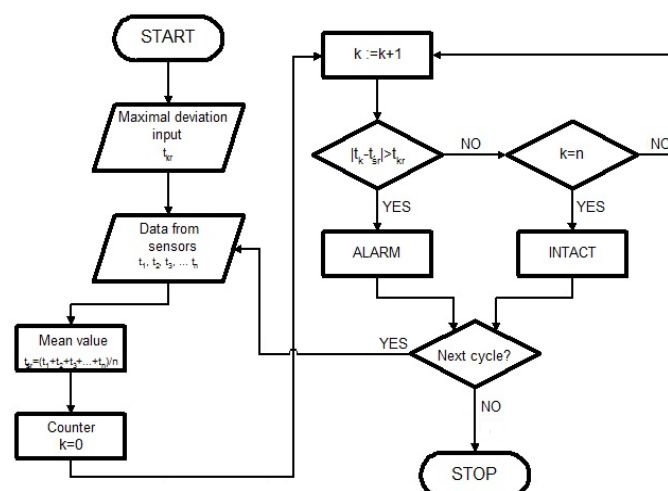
START

Maximal deviation input $t_{kr}$

Data from sensors $t_1, t_2, t_3, \dots t_n$

Mean value $t_{sr}=(t_1+t_2+t_3+\dots+t_n)/n$

Counter k=0

k :=k+1

$|t_k-t_{sr}|>t_{kr}$

NO

k=n

NO

YES

YES

ALARM

INTACT

YES

Next cycle?

NO

STOP